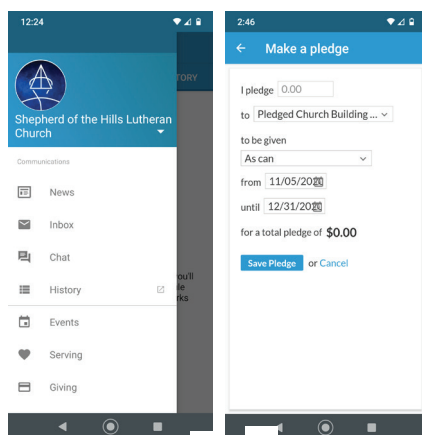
12:24

Shepherd of the Hills Lutheran Church

Communications

News

Inbox

Chat

History

Events

Serving

Giving

TORY

ou'll
le
rks

2:46

Make a pledge

I pledge 0.00

to Pledged Church Building ...

to be given

As can

from 11/05/20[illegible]

until 12/31/20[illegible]

for a total pledge of $0.00

Save Pledge or Cancel